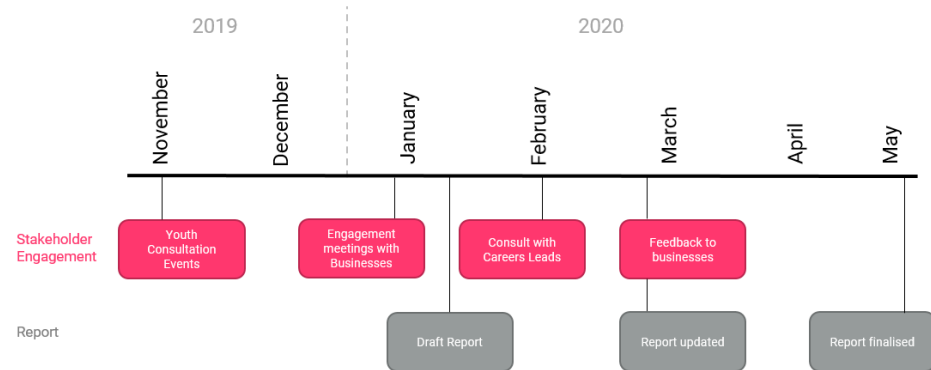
2019

2020

November

December

January

February

March

April

May

Stakeholder Engagement

Youth Consultation Events

Engagement meetings with Businesses

Consult with Careers Leads

Feedback to businesses

Report

Draft Report

Report updated

Report finalised